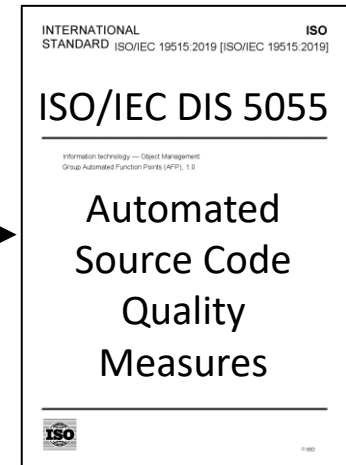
INTERNATIONAL STANDARD ISO/IEC 19515:2019 [ISO/IEC 19515:2019]

ISO

ISO/IEC DIS 5055

Information technology — Object Management Group Automated Function Points (AFP), 1.0

Automated Source Code Quality Measures

ISO

© ISO